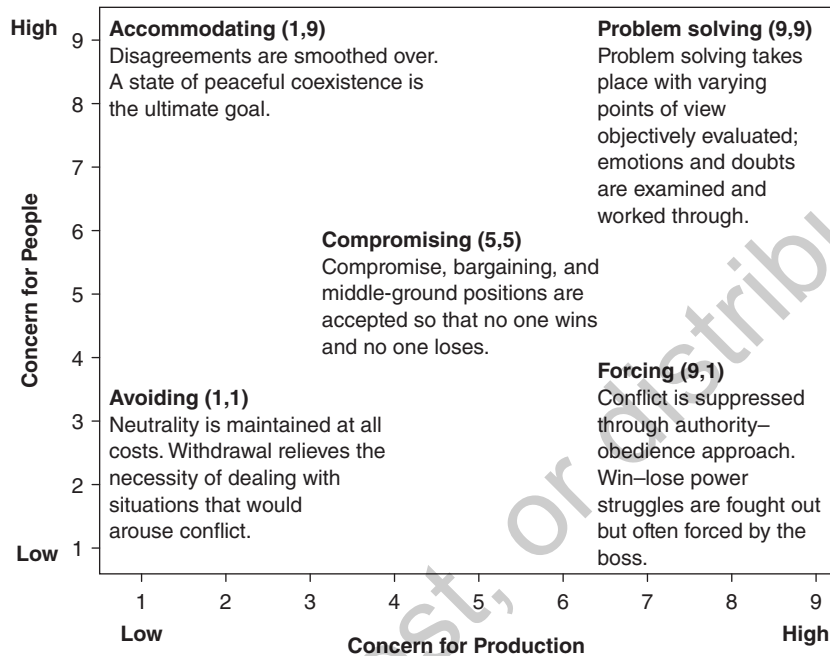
High 9
8
7
6
5
4
3
2
Low 1

Concern for People

Accommodating (1,9)
Disagreements are smoothed over. A state of peaceful coexistence is the ultimate goal.

Problem solving (9,9)
Problem solving takes place with varying points of view objectively evaluated; emotions and doubts are examined and worked through.

Compromising (5,5)
Compromise, bargaining, and middle-ground positions are accepted so that no one wins and no one loses.

Avoiding (1,1)
Neutrality is maintained at all costs. Withdrawal relieves the necessity of dealing with situations that would arouse conflict.

Forcing (9,1)
Conflict is suppressed through authority–obedience approach. Win–lose power struggles are fought out but often forced by the boss.

1 2 3 4 5 6 7 8 9
Low
Concern for Production
High

st, or distrib